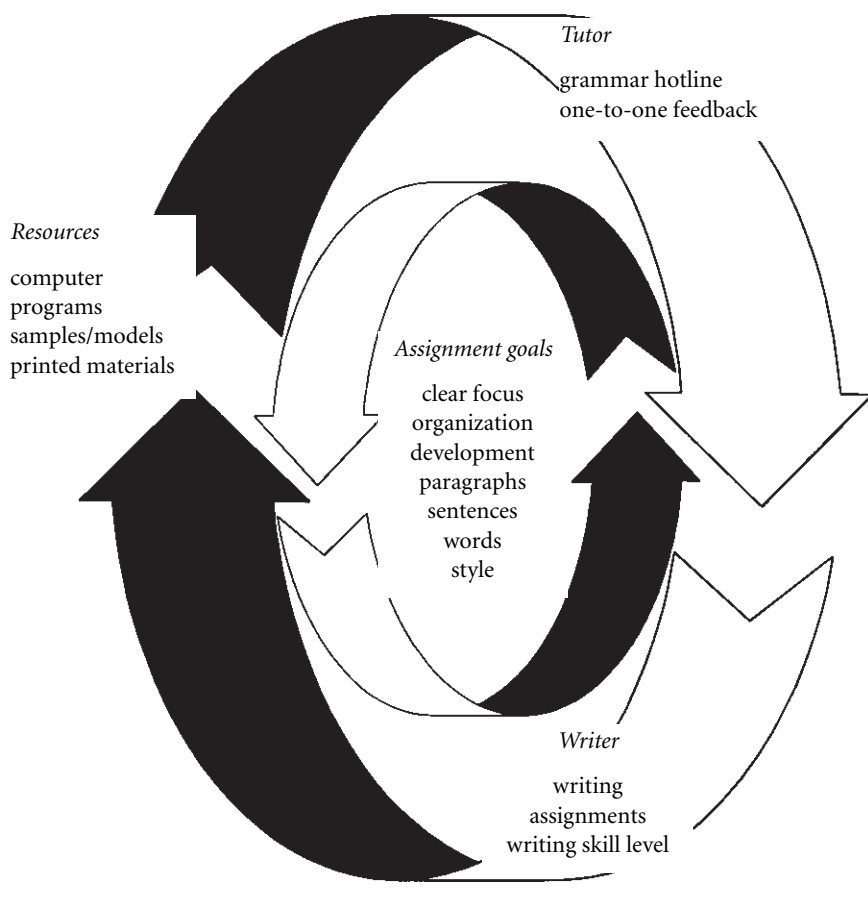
Tutor

grammar hotline
one-to-one feedback

Resources

computer
programs
samples/models
printed materials

Assignment goals

clear focus
organization
development
paragraphs
sentences
words
style

Writer

writing
assignments
writing skill level